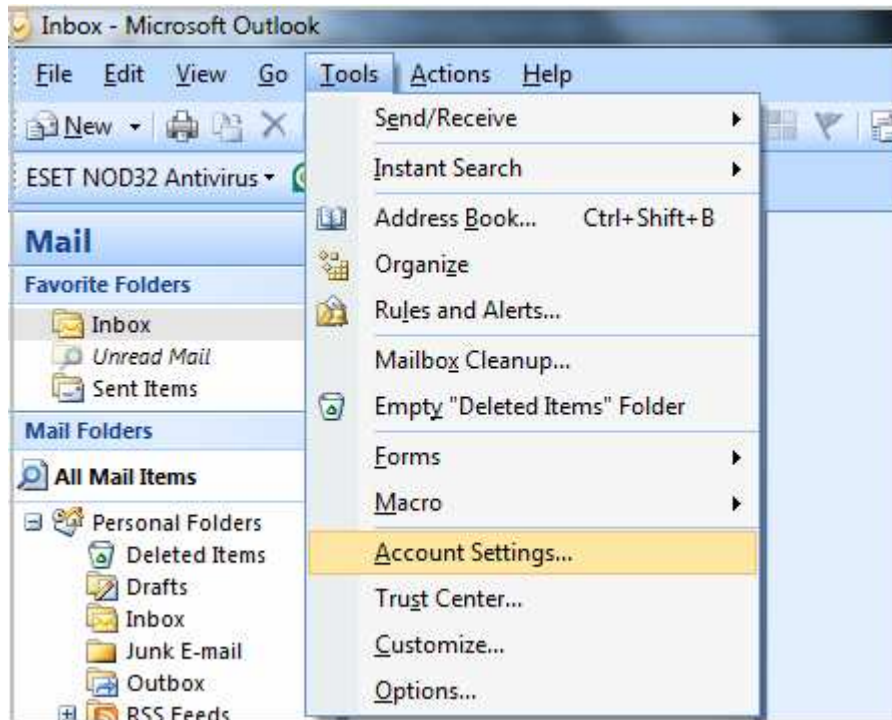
Inbox - Microsoft Outlook

File Edit View Go Tools Actions Help

New

ESET NOD32 Antivirus

Mail

Favorite Folders

Inbox

Unread Mail

Sent Items

Mail Folders

All Mail Items

Personal Folders

Deleted Items

Drafts

Inbox

Junk E-mail

Outbox

RSS Feeds

Send/Receive

Instant Search

Address Book... Ctrl+Shift+B

Organize

Rules and Alerts...

Mailbox Cleanup...

Empty "Deleted Items" Folder

Forms

Macro

Account Settings...

Trust Center...

Customize...

Options...